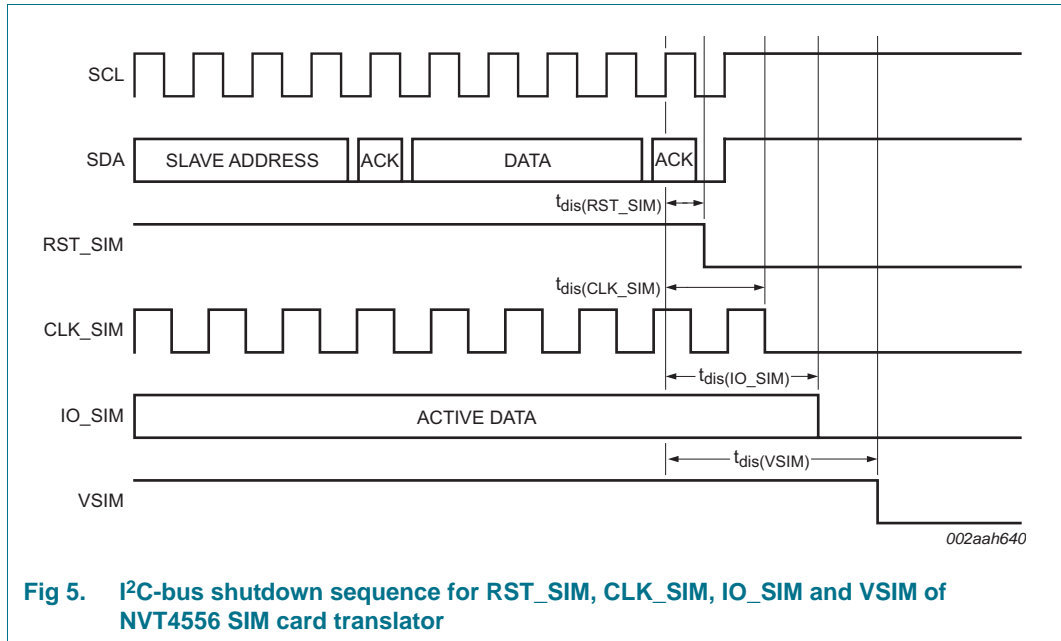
SCL

SDA

SLAVE ADDRESS

ACK

DATA

ACK

$t_{dis(RST\_SIM)}$

RST_SIM

$t_{dis(CLK\_SIM)}$

CLK_SIM

$t_{dis(IO\_SIM)}$

IO_SIM

ACTIVE DATA

$t_{dis(VSIM)}$

VSIM

002aah640

Fig 5. I$^2$C-bus shutdown sequence for RST_SIM, CLK_SIM, IO_SIM and VSIM of NVT4556 SIM card translator